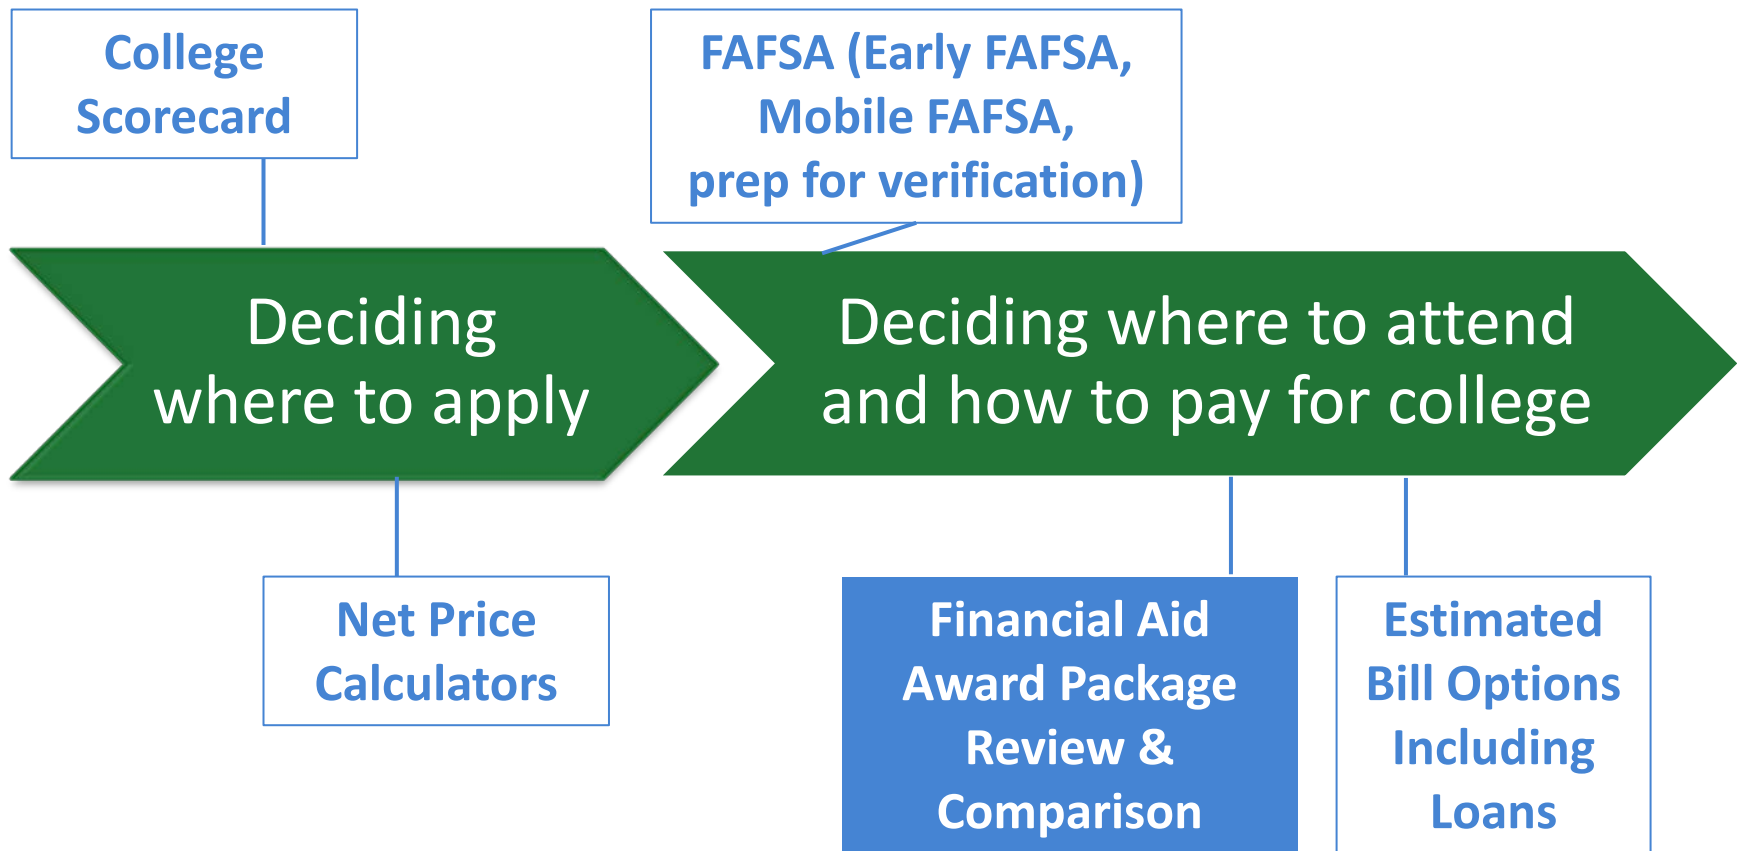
College Scorecard

FAFSA (Early FAFSA, Mobile FAFSA, prep for verification)

Deciding where to apply

Deciding where to attend and how to pay for college

Net Price Calculators

Financial Aid Award Package Review & Comparison

Estimated Bill Options Including Loans